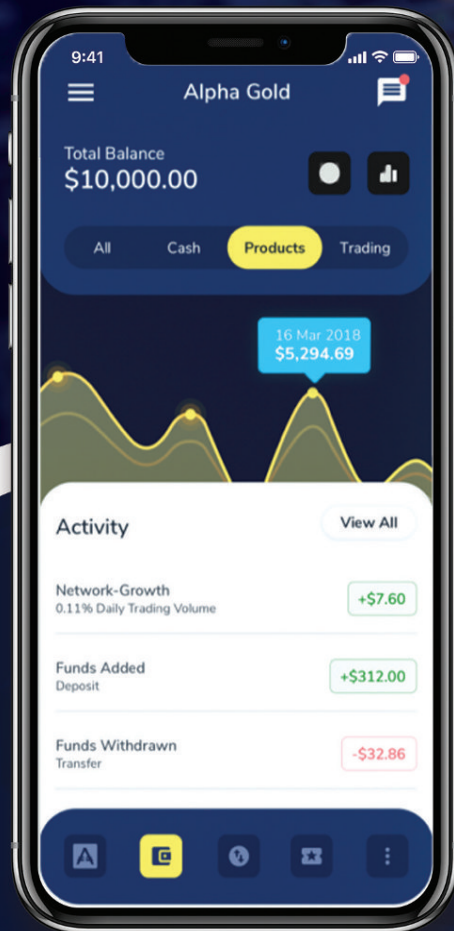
9:41

Alpha Gold

Total Balance
$10,000.00

All
Cash
Products
Trading

16 Mar 2018
$5,294.69

Activity
View All

Network-Growth
0.11% Daily Trading Volume
+$7.60

Funds Added
Deposit
+$312.00

Funds Withdrawn
Transfer
-$32.86